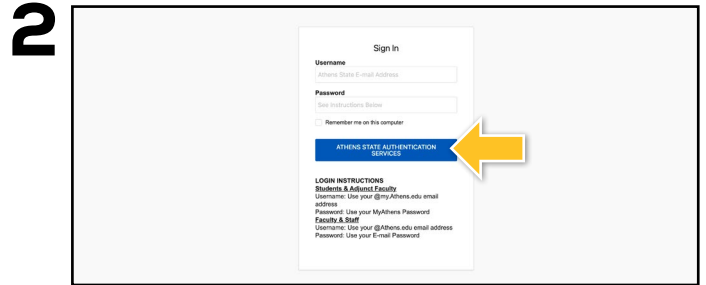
2

Sign In

Username

Athens State E-mail Address

Password

See Instructions Below

Remember me on this computer

ATHENS STATE AUTHENTICATION SERVICES

LOGIN INSTRUCTIONS
Students & Adjunct Faculty
Username: Use your @my.Athens.edu email address
Password: Use your MyAthens Password
Faculty & Staff
Username: Use your @Athens.edu email address
Password: Use your E-mail Password